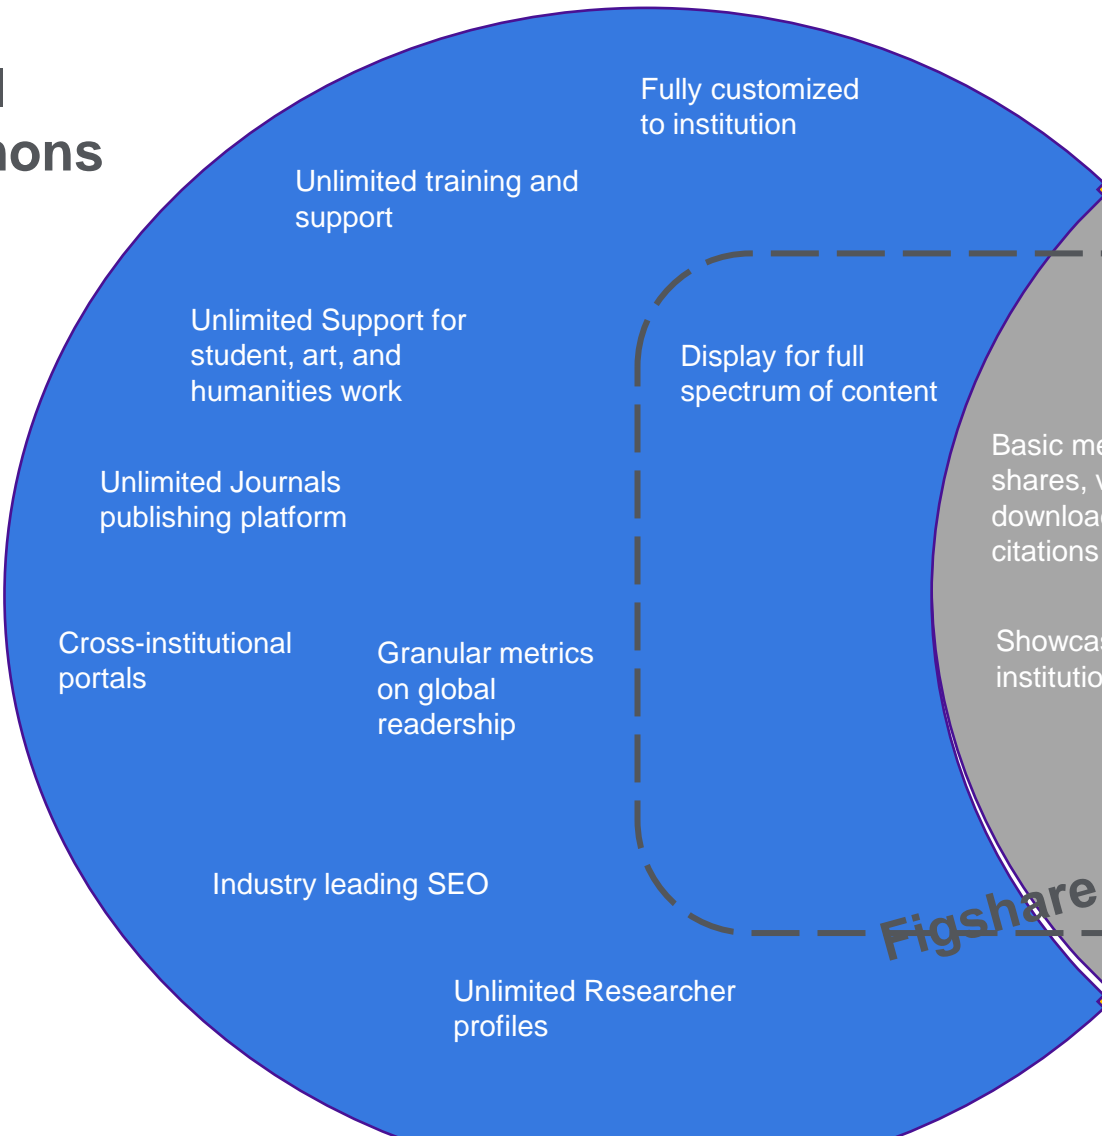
l
ons

Fully customized to institution

Unlimited training and support

Unlimited Support for student, art, and humanities work

Display for full spectrum of content

Unlimited Journals publishing platform

Basic me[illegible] shares, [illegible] downloa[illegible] citations

Cross-institutional portals

Granular metrics on global readership

Showcas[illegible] institutio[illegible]

Industry leading SEO

Figshare

Unlimited Researcher profiles